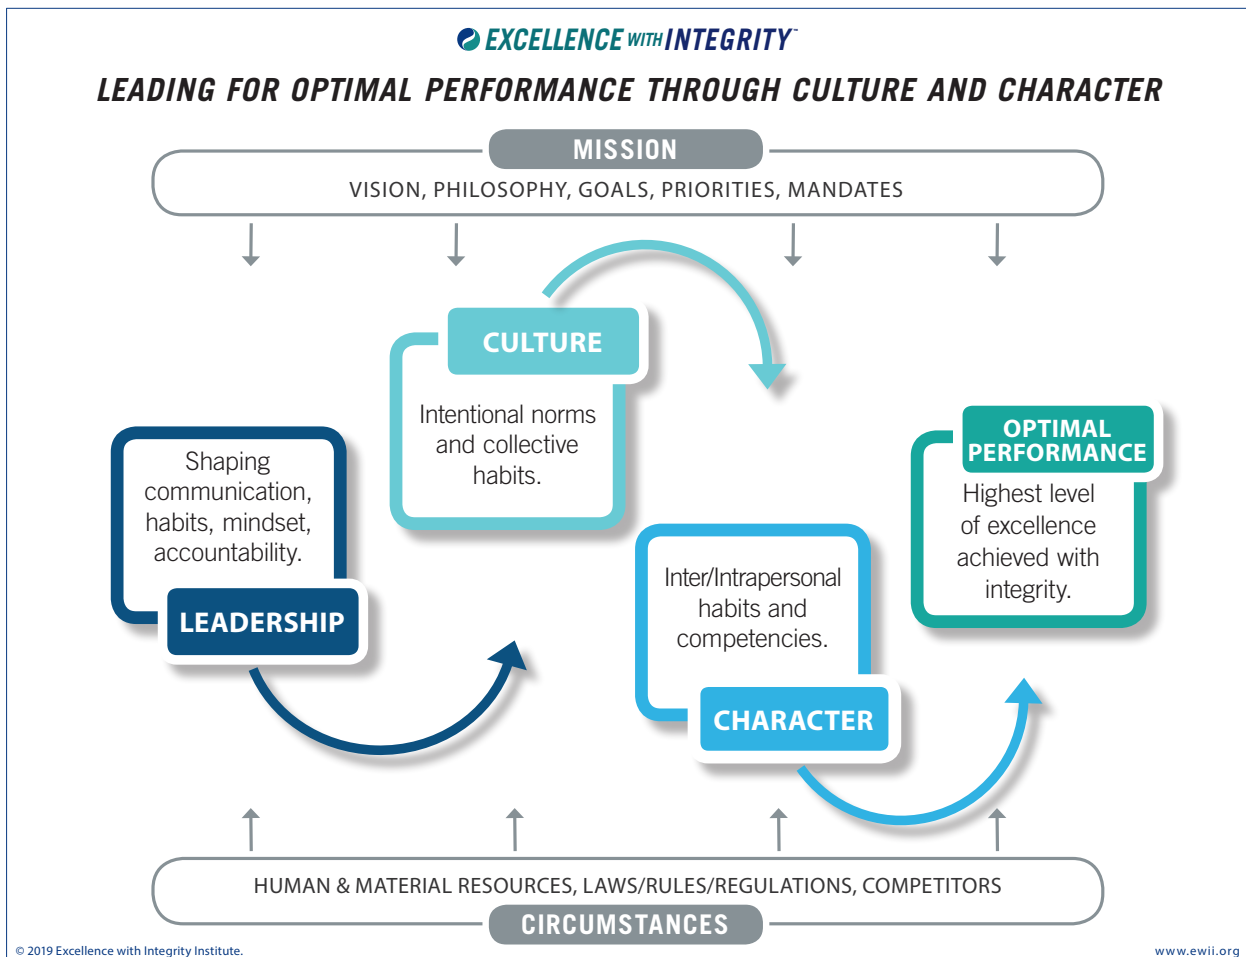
EXCELLENCE WITH INTEGRITY™

LEADING FOR OPTIMAL PERFORMANCE THROUGH CULTURE AND CHARACTER

MISSION

VISION, PHILOSOPHY, GOALS, PRIORITIES, MANDATES

CULTURE

Intentional norms and collective habits.

Shaping communication, habits, mindset, accountability.

LEADERSHIP

OPTIMAL PERFORMANCE

Highest level of excellence achieved with integrity.

Inter/Intrapersonal habits and competencies.

CHARACTER

HUMAN & MATERIAL RESOURCES, LAWS/RULES/REGULATIONS, COMPETITORS

CIRCUMSTANCES

© 2019 Excellence with Integrity Institute.

www.ewii.org